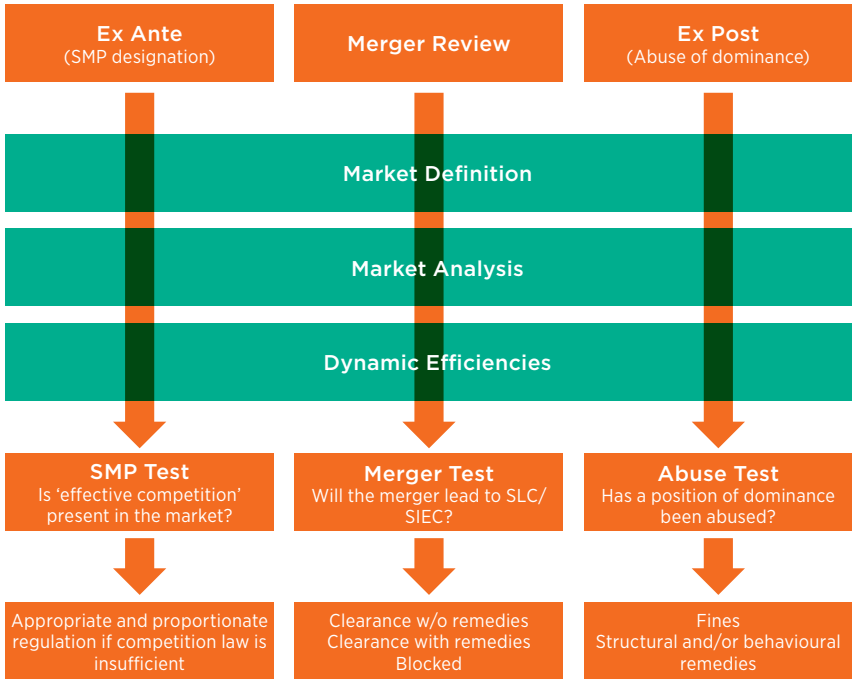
Ex Ante
(SMP designation)

Merger Review

Ex Post
(Abuse of dominance)

Market Definition

Market Analysis

Dynamic Efficiencies

SMP Test
Is ‘effective competition’ present in the market?

Merger Test
Will the merger lead to SLC/ SIEC?

Abuse Test
Has a position of dominance been abused?

Appropriate and proportionate regulation if competition law is insufficient

Clearance w/o remedies
Clearance with remedies
Blocked

Fines
Structural and/or behavioural remedies